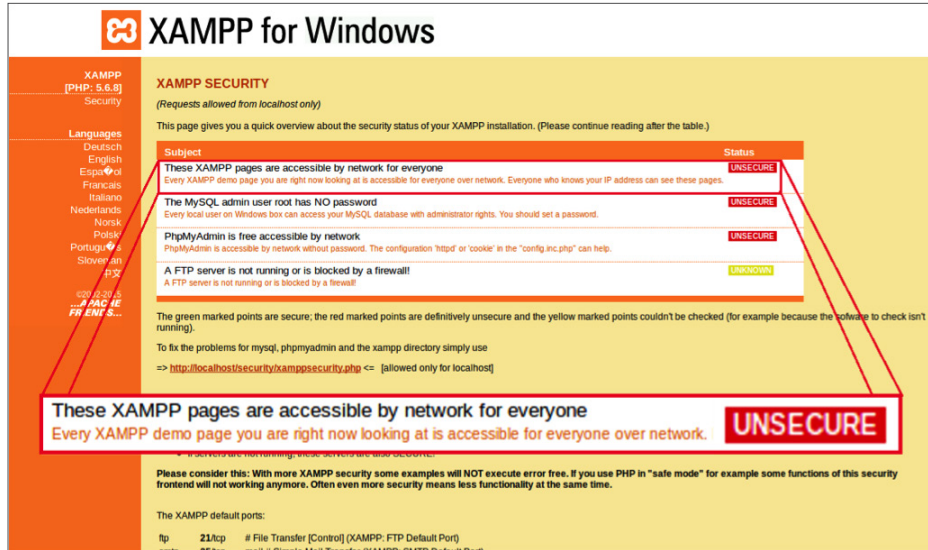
XAMPP for Windows

XAMPP
[PHP: 5.6.8]
Security

Languages
Deutsch
English
Espa�ol
Francais
Italiano
Nederlands
Norsk
Polski
Portugu�s
Slovenian
中文

©2002-2015
...APACHE FRIENDS...

XAMPP SECURITY

(Requests allowed from localhost only)

This page gives you a quick overview about the security status of your XAMPP installation. (Please continue reading after the table.)

| Subject | Status |
|---|---|
| These XAMPP pages are accessible by network for everyone<br>Every XAMPP demo page you are right now looking at is accessible for everyone over network. Everyone who knows your IP address can see these pages. | UNSECURE |
| The MySQL admin user root has NO password<br>Every local user on Windows box can access your MySQL database with administrator rights. You should set a password. | UNSECURE |
| PhpMyAdmin is free accessible by network<br>PhpMyAdmin is accessible by network without password. The configuration 'httpd' or 'cookie' in the "config.inc.php" can help. | UNSECURE |
| A FTP server is not running or is blocked by a firewall!<br>A FTP server is not running or is blocked by a firewall! | UNKNOWN |

The green marked points are secure; the red marked points are definitively unsecure and the yellow marked points couldn't be checked (for example because the sofware to check isn't running).

To fix the problems for mysql, phpmyadmin and the xampp directory simply use

=> http://localhost/security/xamppsecurity.php <= [allowed only for localhost]

These XAMPP pages are accessible by network for everyone
Every XAMPP demo page you are right now looking at is accessible for everyone over network.
UNSECURE

• If servers are not running, these servers are also SECURE!

Please consider this: With more XAMPP security some examples will NOT execute error free. If you use PHP in "safe mode" for example some functions of this security frontend will not working anymore. Often even more security means less functionality at the same time.

The XAMPP default ports:

ftp 21/tcp # File Transfer [Control] (XAMPP: FTP Default Port)
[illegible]